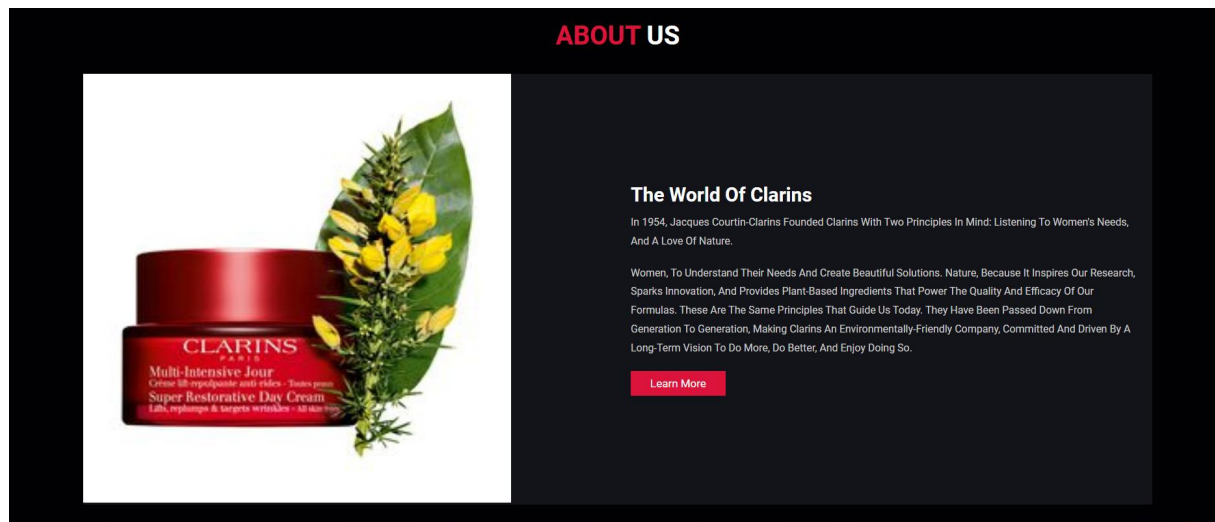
ABOUT US

CLARINS
PARIS
Multi-Intensive Jour
Crème lift-repulpante anti-rides - Toutes peaux
Super Restorative Day Cream
Lifts, replumps & targets wrinkles - All skin types

The World Of Clarins

In 1954, Jacques Courtin-Clarins Founded Clarins With Two Principles In Mind: Listening To Women's Needs, And A Love Of Nature.

Women, To Understand Their Needs And Create Beautiful Solutions. Nature, Because It Inspires Our Research, Sparks Innovation, And Provides Plant-Based Ingredients That Power The Quality And Efficacy Of Our Formulas. These Are The Same Principles That Guide Us Today. They Have Been Passed Down From Generation To Generation, Making Clarins An Environmentally-Friendly Company, Committed And Driven By A Long-Term Vision To Do More, Do Better, And Enjoy Doing So.

Learn More